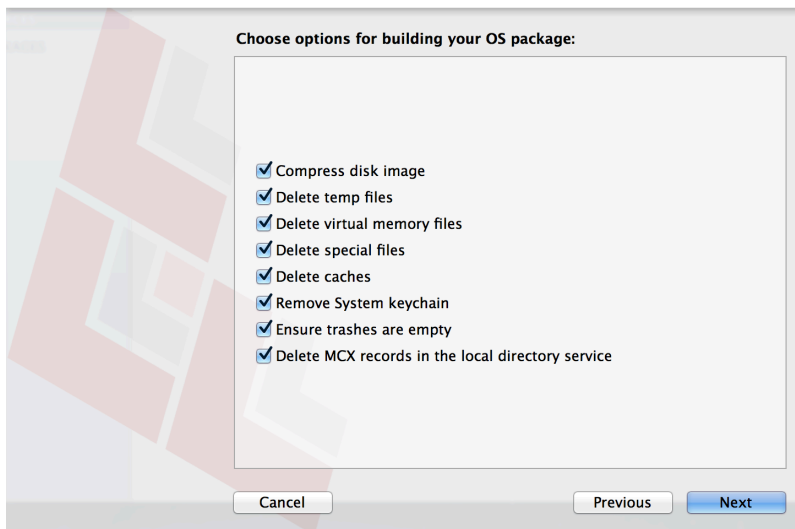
Choose options for building your OS package:

Compress disk image
Delete temp files
Delete virtual memory files
Delete special files
Delete caches
Remove System keychain
Ensure trashes are empty
Delete MCX records in the local directory service

Cancel
Previous
Next